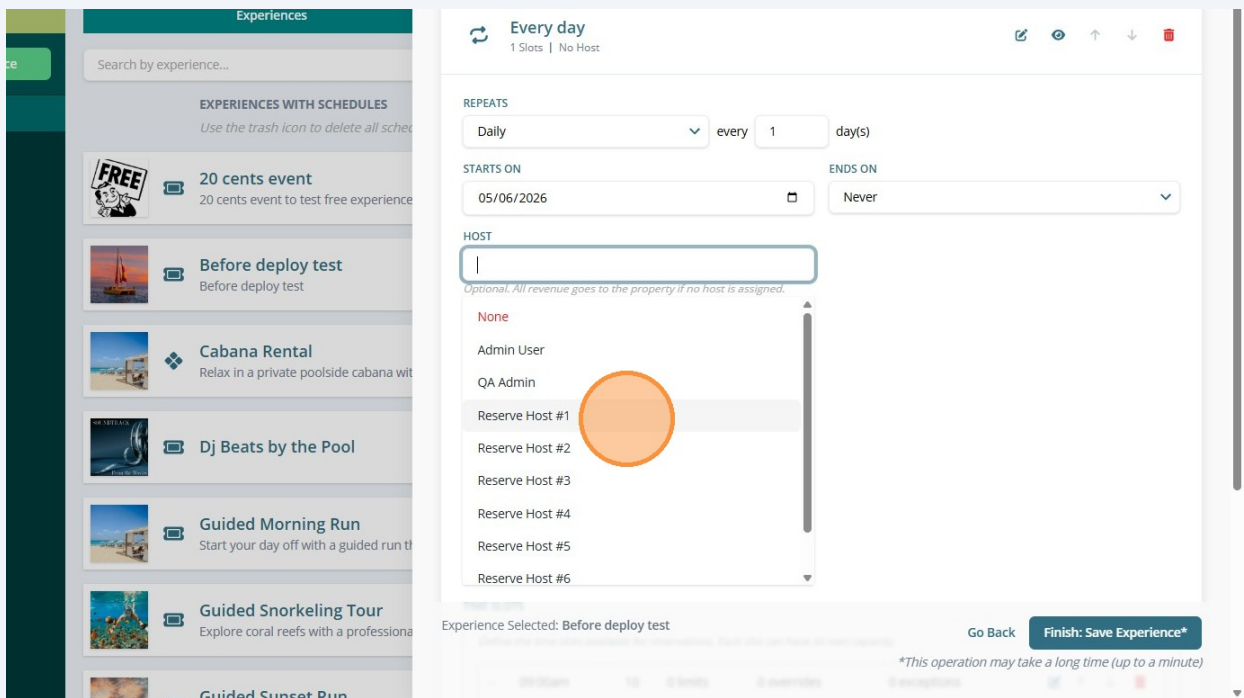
ce

Experiences

Search by experience...

EXPERIENCES WITH SCHEDULES

Use the trash icon to delete all sched

FREE

20 cents event

20 cents event to test free experience

Before deploy test

Before deploy test

Cabana Rental

Relax in a private poolside cabana wit

Dj Beats by the Pool

Guided Morning Run

Start your day off with a guided run th

Guided Snorkeling Tour

Explore coral reefs with a professiona

Guided Sunset Run

Every day

1 Slots | No Host

REPEATS

Daily

every

1

day(s)

STARTS ON

05/06/2026

ENDS ON

Never

HOST

Optional. All revenue goes to the property if no host is assigned.

None

Admin User

QA Admin

Reserve Host #1

Reserve Host #2

Reserve Host #3

Reserve Host #4

Reserve Host #5

Reserve Host #6

Experience Selected: Before deploy test

Go Back

Finish: Save Experience*

*This operation may take a long time (up to a minute)